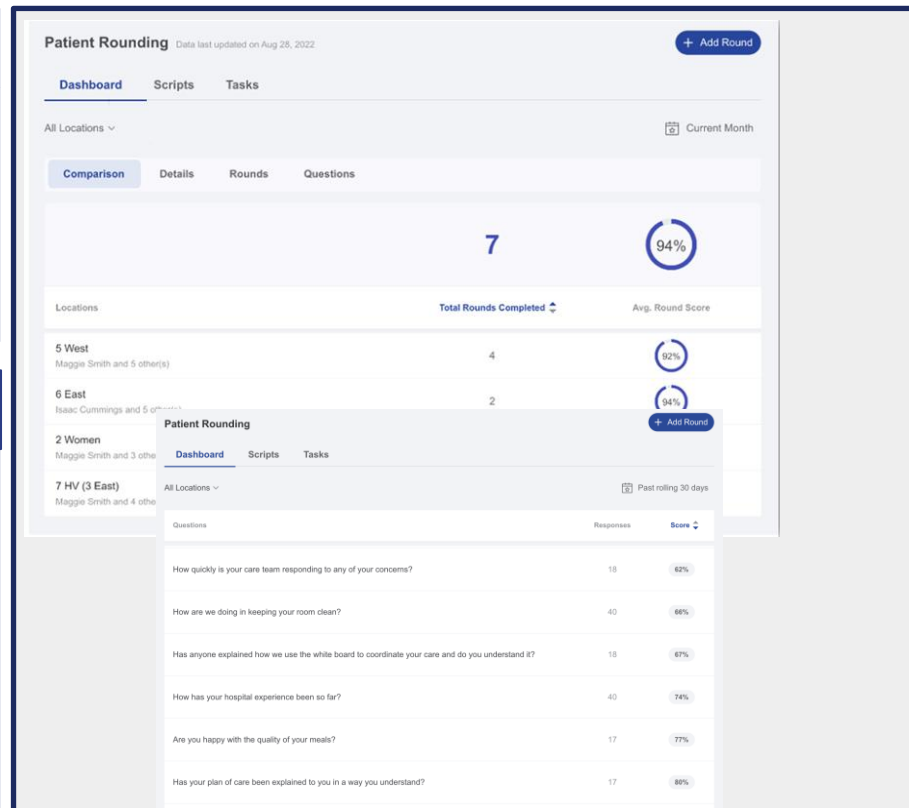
Patient Rounding Data last updated on Aug 28, 2022

+ Add Round

Dashboard Scripts Tasks

All Locations

Current Month

Comparison Details Rounds Questions

7

94%

| Locations | Total Rounds Completed | Avg. Round Score |
|---|---|---|
| 5 West Maggie Smith and 5 other(s) | 4 | 92% |
| 6 East Isaac Cummings and 5 o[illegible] | 2 | 94% |
| 2 Women Maggie Smith and 3 othe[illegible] | | |
| 7 HV (3 East) Maggie Smith and 4 othe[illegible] | | |

Patient Rounding

+ Add Round

Dashboard Scripts Tasks

All Locations

Past rolling 30 days

| Questions | Responses | Score |
|---|---|---|
| How quickly is your care team responding to any of your concerns? | 18 | 62% |
| How are we doing in keeping your room clean? | 40 | 66% |
| Has anyone explained how we use the white board to coordinate your care and do you understand it? | 18 | 67% |
| How has your hospital experience been so far? | 40 | 74% |
| Are you happy with the quality of your meals? | 17 | 77% |
| Has your plan of care been explained to you in a way you understand? | 17 | 80% |